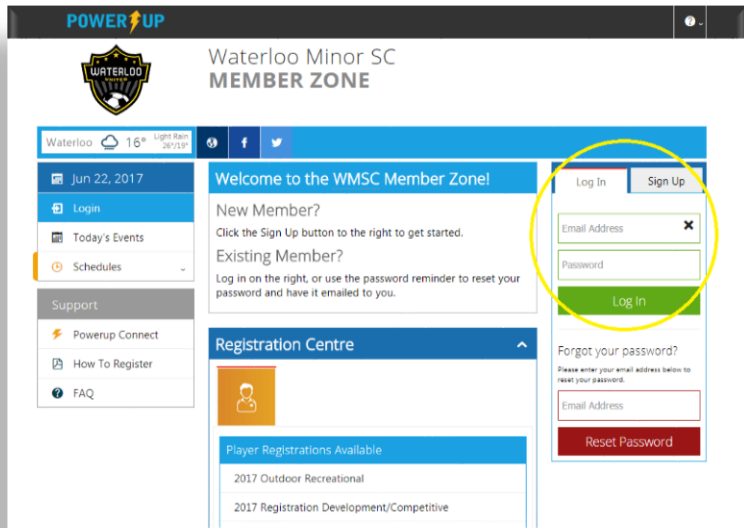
POWERUP

WATERLOO

Waterloo Minor SC
MEMBER ZONE

Waterloo 16° Light Rain 26°/19°

Jun 22, 2017
Login
Today's Events
Schedules

Support
Powerup Connect
How To Register
FAQ

Welcome to the WMSC Member Zone!

New Member?
Click the Sign Up button to the right to get started.

Existing Member?
Log in on the right, or use the password reminder to reset your password and have it emailed to you.

Registration Centre

Player Registrations Available
2017 Outdoor Recreational
2017 Registration Development/Competitive

Log In
Sign Up
Email Address
Password
Log In

Forgot your password?
Please enter your email address below to reset your password.
Email Address
Reset Password